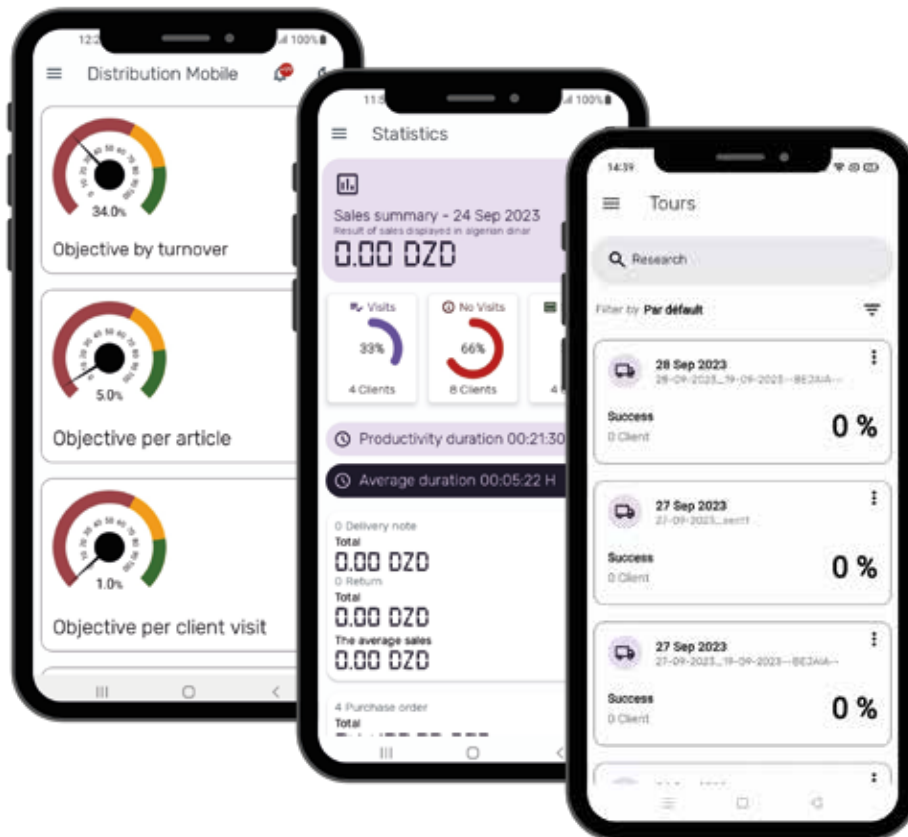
12:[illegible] 100%

Distribution Mobile

34.0%

Objective by turnover

5.0%

Objective per article

1.0%

Objective per client visit

11:5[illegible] 100%

Statistics

Sales summary - 24 Sep 2023

Result of sales displayed in algerian dinar

0.00 DZD

Visits

33%

4 Clients

No Visits

66%

8 Clients

4

Productivity duration 00:21:30

Average duration 00:05:22 H

0 Delivery note

Total

0.00 DZD

0 Return

Total

0.00 DZD

The average sales

0.00 DZD

4 Purchase order

Total

14:39

Tours

Research

Filter by Par défault

28 Sep 2023

28-09-2023_19-09-2023--BEJAIA--

Success

0 Client

0 %

27 Sep 2023

27-09-2023_sect1

Success

0 Client

0 %

27 Sep 2023

27-09-2023_19-09-2023--BEJAIA--

Success

0 Client

0 %